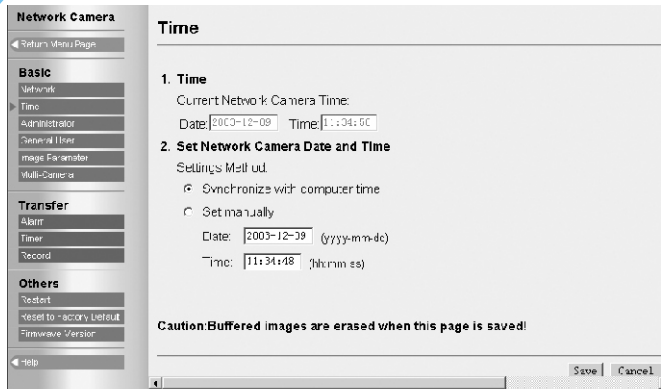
Network Camera

Return Menu Page

Basic

Network

Time

Administrator

General User

Image Parameter

Multi-Camera

Transfer

Alarm

Timer

Record

Others

Restart

Reset to Factory Default

Firmwave Version

Help

Time

1. Time

Current Network Camera Time:

Date: 2003-12-09 Time: 11:34:50

2. Set Network Camera Date and Time

Settings Method:

Synchronize with computer time

Set manually

Date: 2003-12-09 (yyyy-mm-dd)

Time: 11:34:48 (hh:mm:ss)

Caution:Buffered images are erased when this page is saved!

Save Cancel